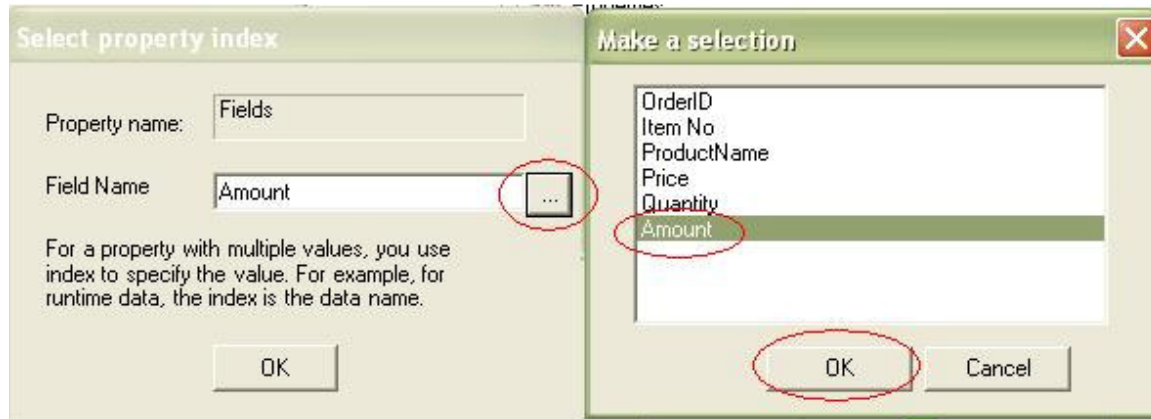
Select property index

Property name: Fields

Field Name Amount ...

For a property with multiple values, you use index to specify the value. For example, for runtime data, the index is the data name.

OK

Make a selection

OrderID
Item No
ProductName
Price
Quantity
Amount

OK Cancel